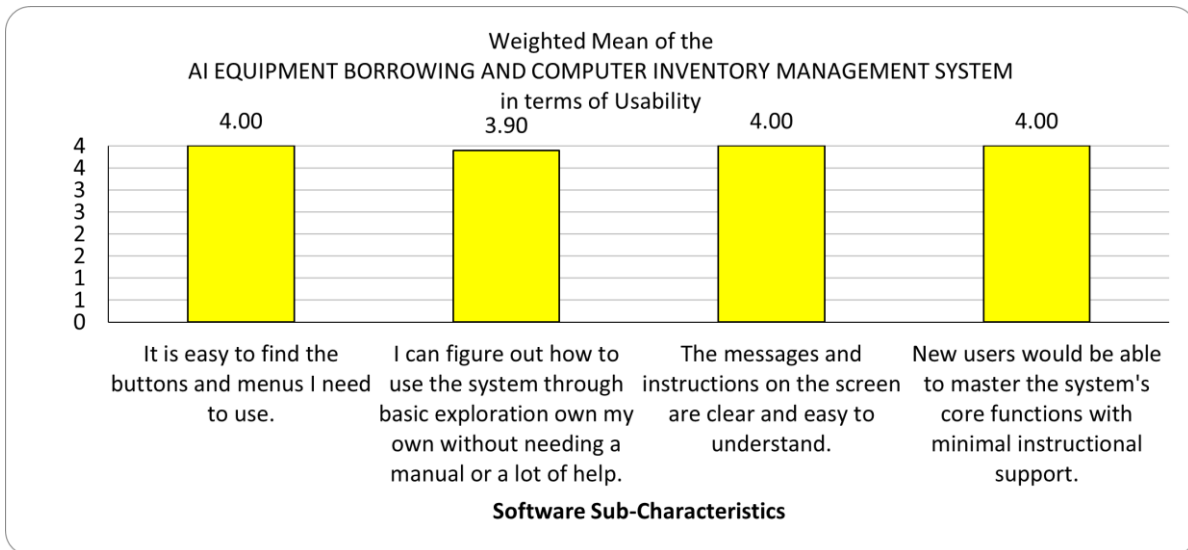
Weighted Mean of the
AI EQUIPMENT BORROWING AND COMPUTER INVENTORY MANAGEMENT SYSTEM
in terms of Usability

4
4
3
3
2
2
1
1
0

4.00
3.90
4.00
4.00

It is easy to find the buttons and menus I need to use.

I can figure out how to use the system through basic exploration own my own without needing a manual or a lot of help.

The messages and instructions on the screen are clear and easy to understand.

New users would be able to master the system's core functions with minimal instructional support.

Software Sub-Characteristics